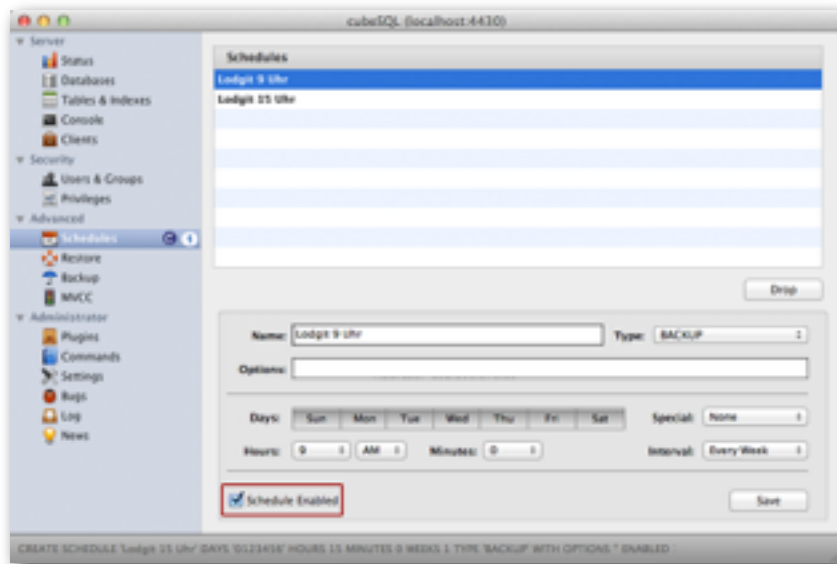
cubeSQL (localhost:4430)

Server
Status
Databases
Tables & Indexes
Console
Clients
Security
Users & Groups
Privileges
Advanced
Schedules
Restore
Backup
MVCC
Administrator
Plugins
Commands
Settings
Bugs
Log
News

Schedules
Lodgit 9 Uhr
Lodgit 15 Uhr

Drop

Name: Lodgit 9 Uhr
Type: BACKUP
Options:

Days: Sun Mon Tue Wed Thu Fri Sat
Special: None
Hours: 9 AM
Minutes: 0
Interval: Every Week

Schedule Enabled
Save

CREATE SCHEDULE 'Lodgit 15 Uhr' DAYS '0123456' HOURS 15 MINUTES 0 WEEKS 1 TYPE 'BACKUP' WITH OPTIONS '' ENABLED ;